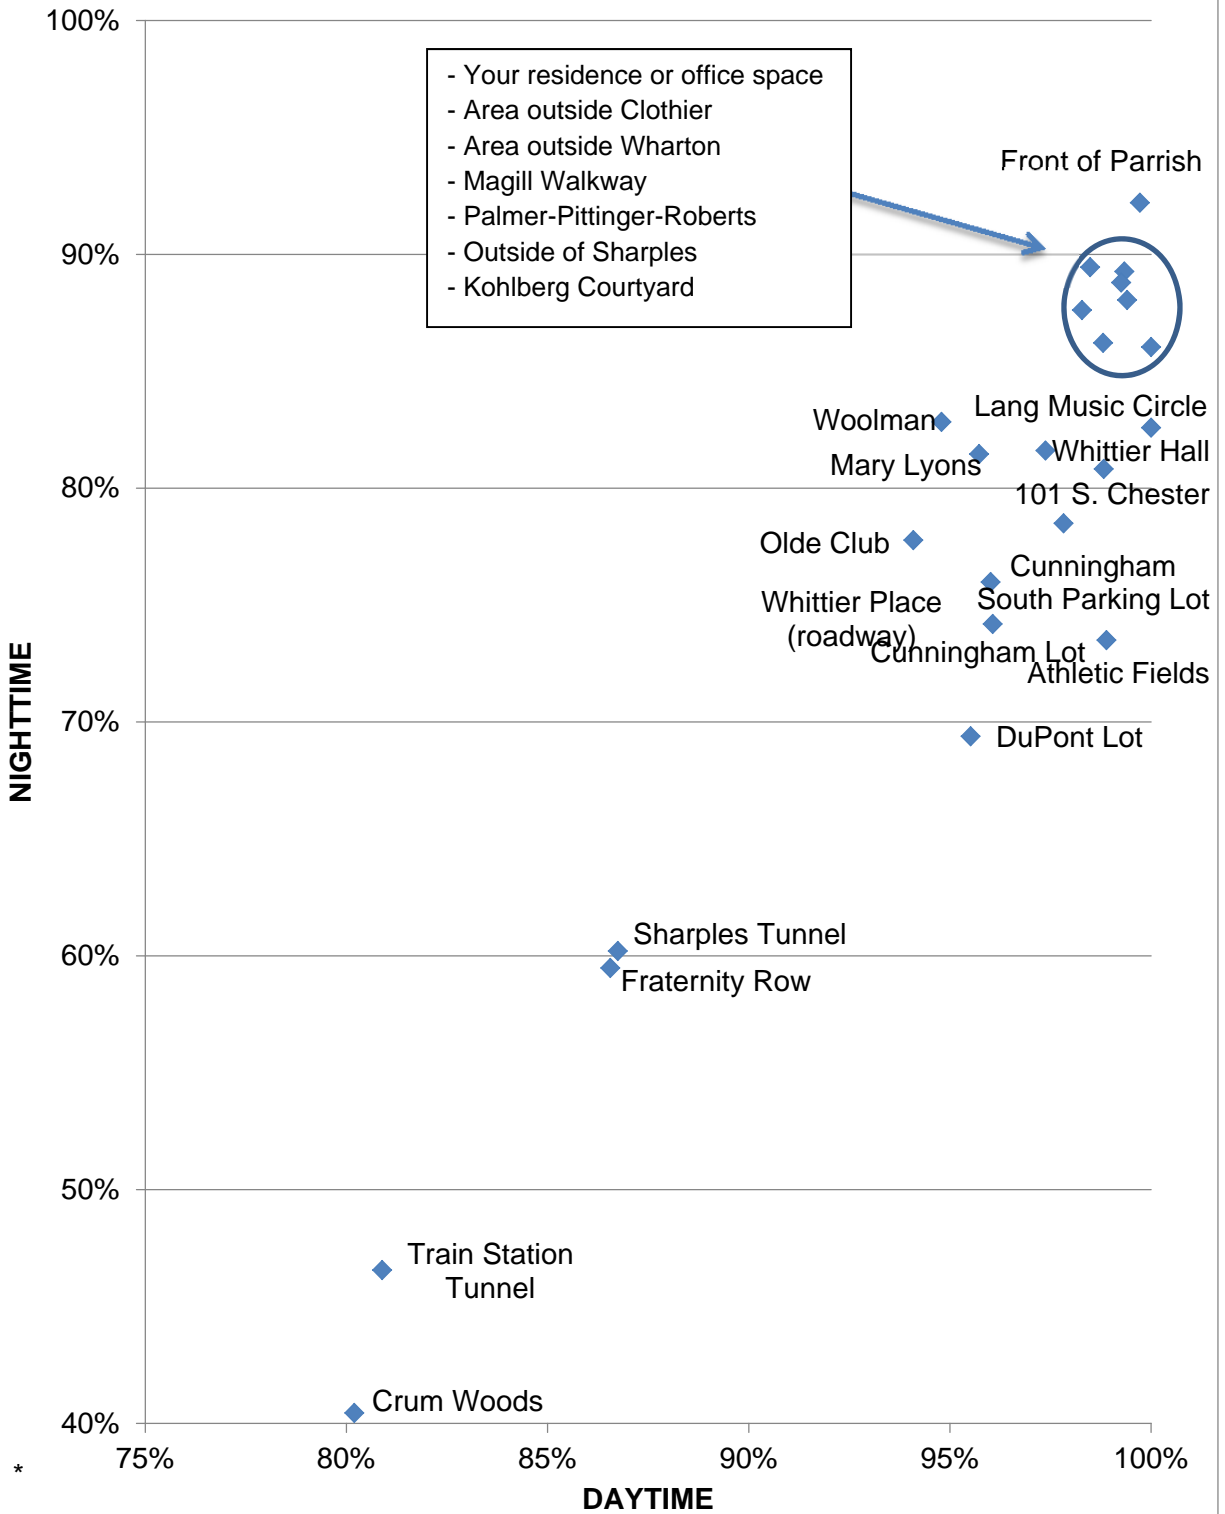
100%
90%
80%
70%
60%
50%
40%

NIGHTTIME

- Your residence or office space
- Area outside Clothier
- Area outside Wharton
- Magill Walkway
- Palmer-Pittinger-Roberts
- Outside of Sharples
- Kohlberg Courtyard

Front of Parrish
Lang Music Circle
Woolman
Whittier Hall
Mary Lyons
101 S. Chester
Olde Club
Cunningham South Parking Lot
Whittier Place (roadway)
Cunningham Lot
Athletic Fields
DuPont Lot
Sharples Tunnel
Fraternity Row
Train Station Tunnel
Crum Woods

*
75%
80%
85%
90%
95%
100%
DAYTIME